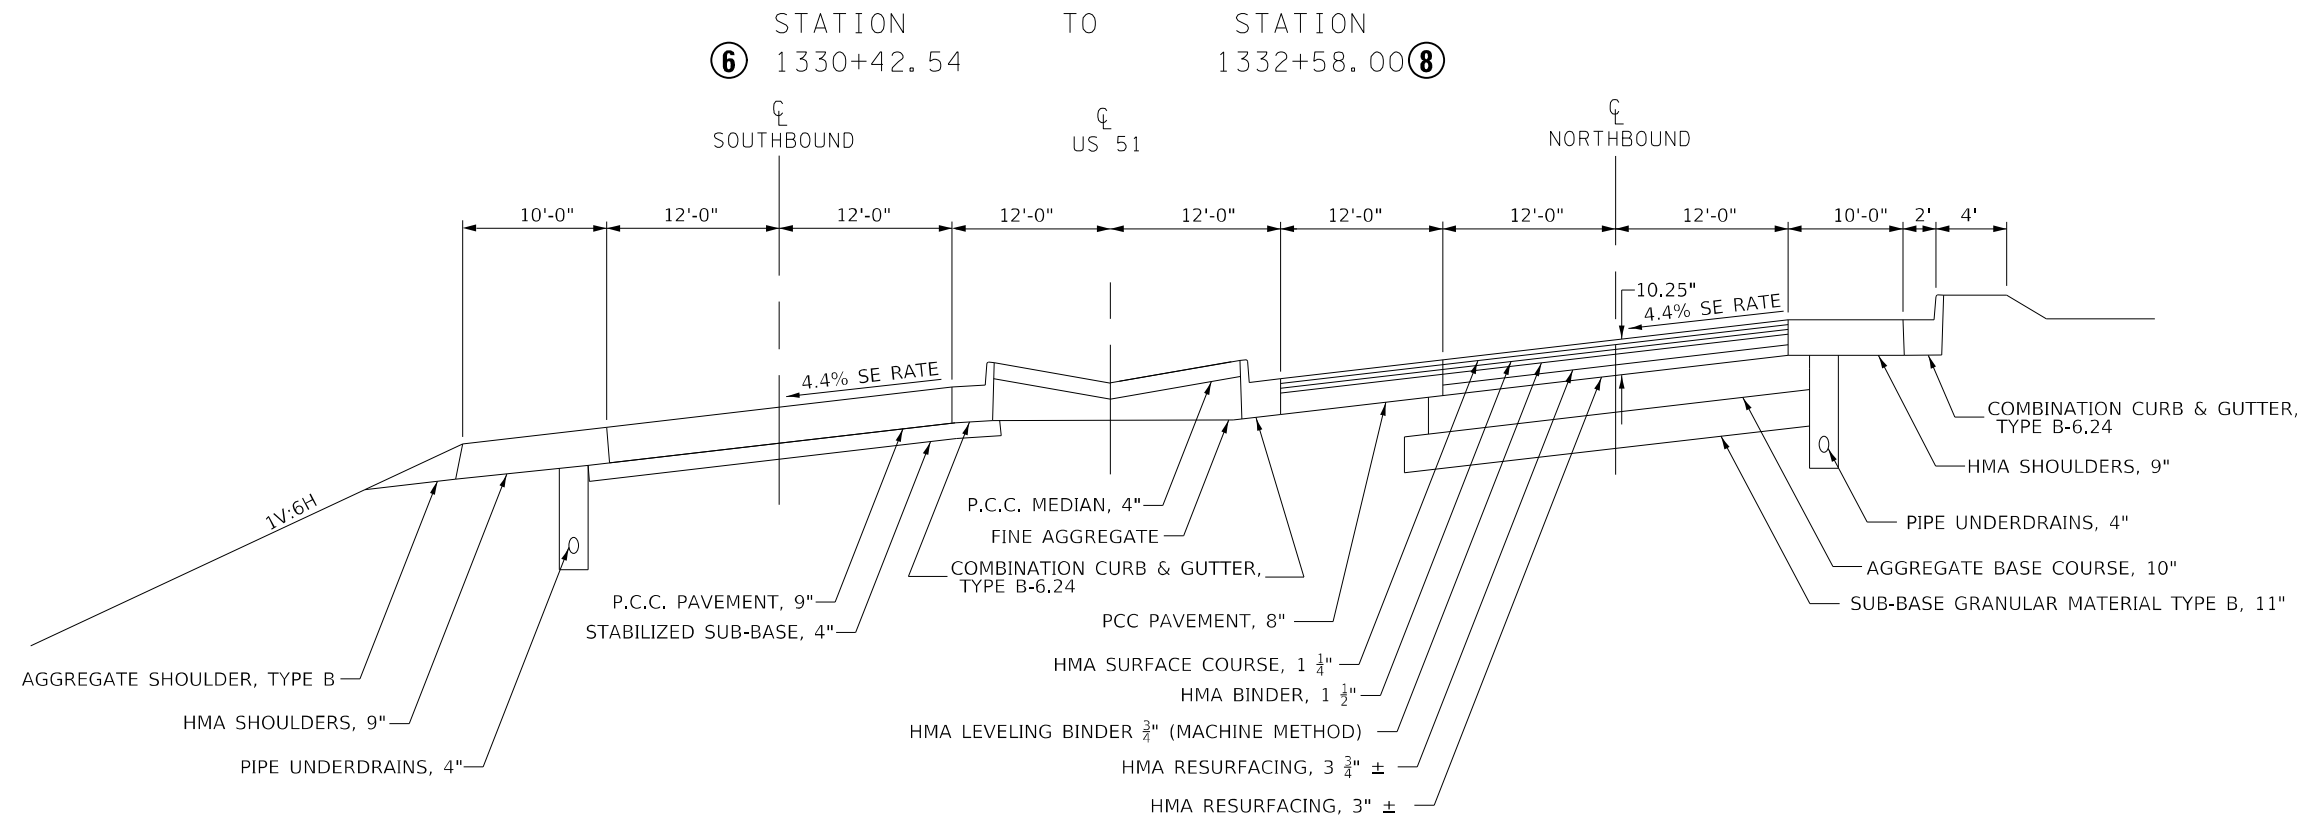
STATION TO STATION

6 1330+42.54 1332+58.00 8

℄ SOUTHBOUND

℄ US 51

℄ NORTHBOUND

10'-0" 12'-0" 12'-0" 12'-0" 12'-0" 12'-0" 12'-0" 12'-0" 10'-0" 2' 4'

10.25"

4.4% SE RATE

4.4% SE RATE

1V:6H

P.C.C. MEDIAN, 4"

FINE AGGREGATE

COMBINATION CURB & GUTTER, TYPE B-6.24

P.C.C. PAVEMENT, 9"

STABILIZED SUB-BASE, 4"

PCC PAVEMENT, 8"

HMA SURFACE COURSE, 1 $\frac{1}{4}$"

HMA BINDER, 1 $\frac{1}{2}$"

HMA LEVELING BINDER $\frac{3}{4}$" (MACHINE METHOD)

HMA RESURFACING, 3 $\frac{3}{4}$" ±

HMA RESURFACING, 3" ±

AGGREGATE SHOULDER, TYPE B

HMA SHOULDERS, 9"

PIPE UNDERDRAINS, 4"

COMBINATION CURB & GUTTER, TYPE B-6.24

HMA SHOULDERS, 9"

PIPE UNDERDRAINS, 4"

AGGREGATE BASE COURSE, 10"

SUB-BASE GRANULAR MATERIAL TYPE B, 11"